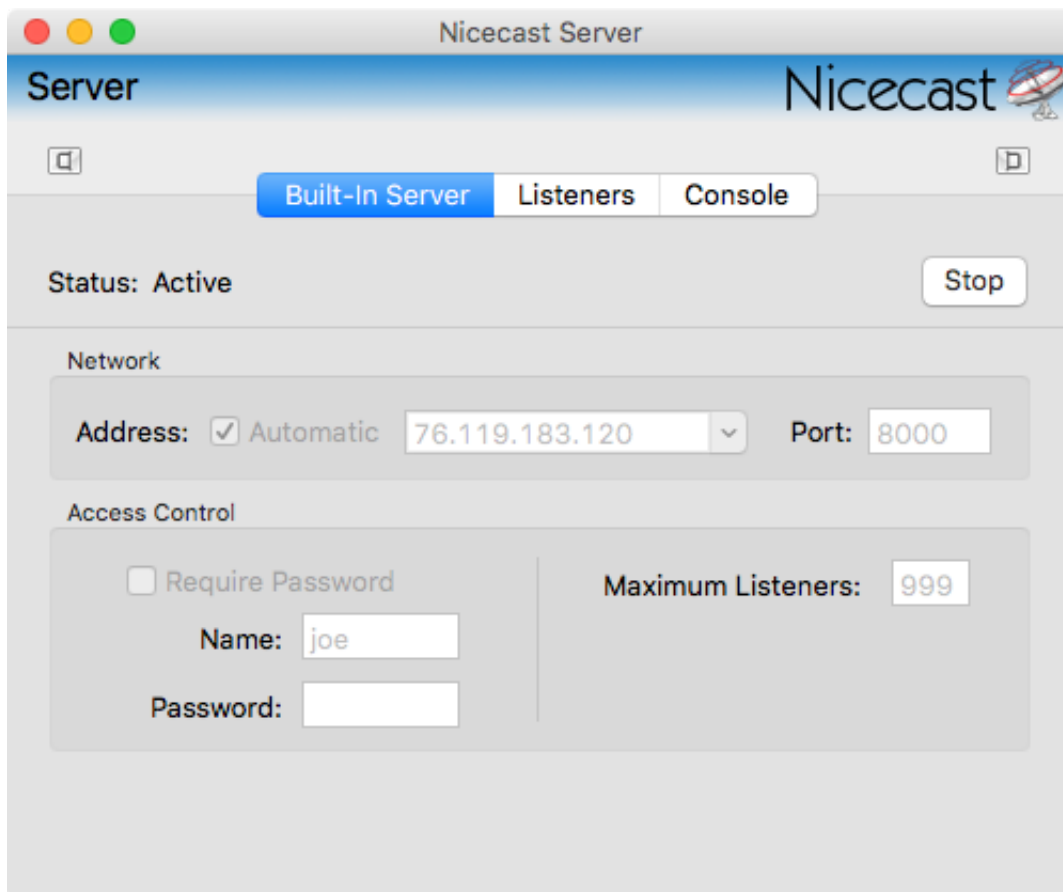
Nicecast Server

Server

Nicecast

Built-In Server | Listeners | Console

Status: Active

Stop

Network

Address: Automatic 76.119.183.120 Port: 8000

Access Control

Require Password

Name: joe

Password:

Maximum Listeners: 999